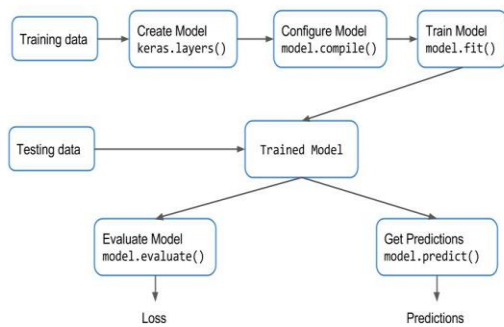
Training data

Create Model
keras.layers()

Configure Model
model.compile()

Train Model
model.fit()

Testing data

Trained Model

Evaluate Model
model.evaluate()

Get Predictions
model.predict()

Loss

Predictions